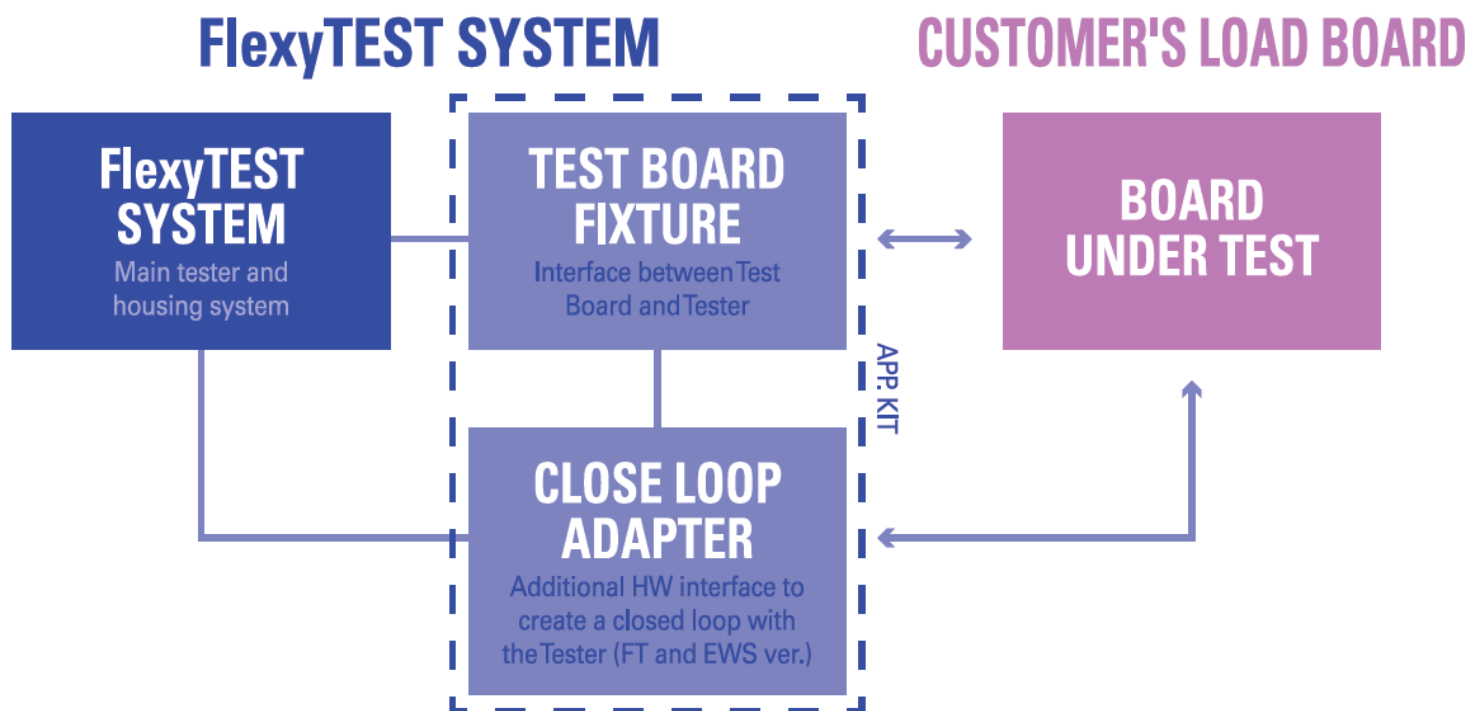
FlexyTEST SYSTEM

CUSTOMER'S LOAD BOARD

FlexyTEST SYSTEM
Main tester and housing system

TEST BOARD FIXTURE
Interface between Test Board and Tester

BOARD UNDER TEST

APP. KIT

CLOSE LOOP ADAPTER
Additional HW interface to create a closed loop with the Tester (FT and EWS ver.)